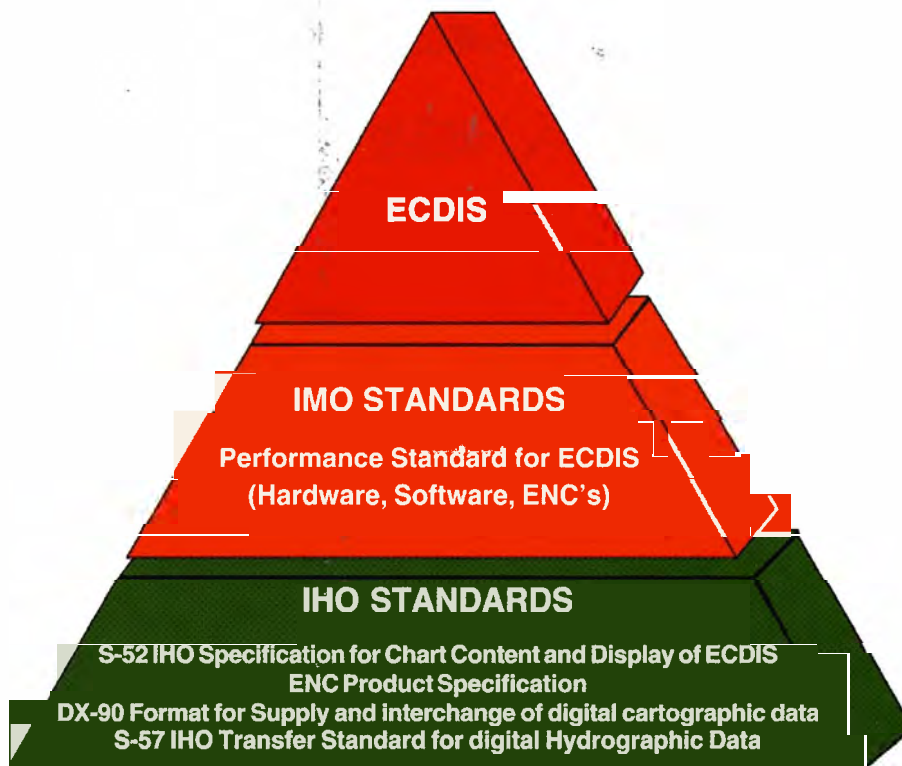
ECDIS

IMO STANDARDS

Performance Standard for ECDIS (Hardware, Software, ENC's)

IHO STANDARDS

S-52 IHO Specification for Chart Content and Display of ECDIS
ENC Product Specification
DX-90 Format for Supply and interchange of digital cartographic data
S-57 IHO Transfer Standard for digital Hydrographic Data